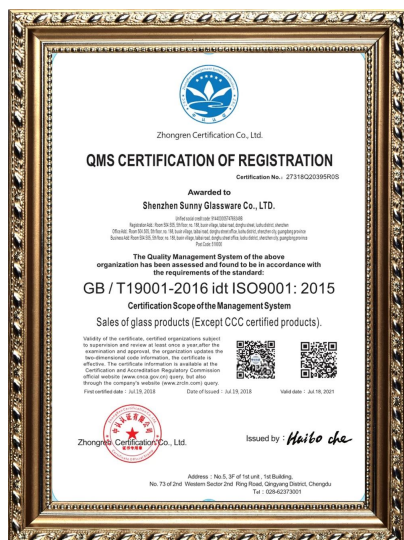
Zhongren Certification Co., Ltd.

QMS CERTIFICATION OF REGISTRATION

Certification No.: 27318Q20395R0S

Awarded to

Shenzhen Sunny Glassware Co., LTD.

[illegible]

The Quality Management System of the above organization has been assessed and found to be in accordance with the requirements of the standard:

GB / T19001-2016 idt ISO9001: 2015

Certification Scope of the Management System

Sales of glass products (Except CCC certified products).

Validity of the certificate, certified organizations subject to supervision and review at least once a year,after the examination and approval, the organization updates the two-dimensional code information, the certificate is effective. The certificate information is available at the Certification and Accreditation Regulatory Commission official website (www.cnca.gov.cn) query, but also through the company's website (www.zrcin.com) query.

First certified date: Jul 19, 2018    Date of issued: Jul 19, 2018    Valid date: Jul 18, 2021

Zhongren Certification Co., Ltd.

Issued by: Haibo che

Address: No.5, 3F of 1st unit, 1st Building, No. 73 of 2nd Western Section 2nd Ring Road, Qingyang District, Chengdu
Tel: 028-62373001